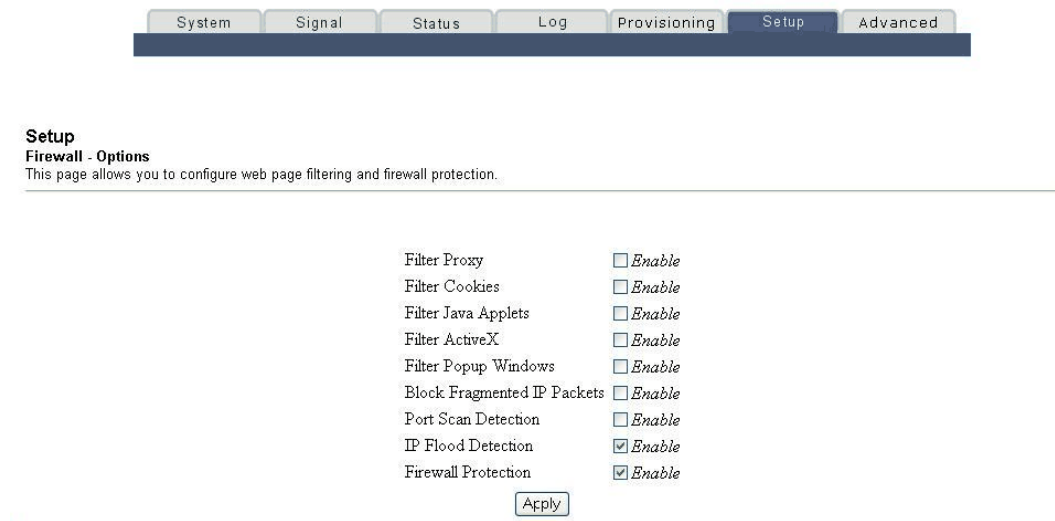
System Signal Status Log Provisioning Setup Advanced

Setup
Firewall - Options
This page allows you to configure web page filtering and firewall protection.

| | |
|---|---|
| Filter Proxy | ☐ Enable |
| Filter Cookies | ☐ Enable |
| Filter Java Applets | ☐ Enable |
| Filter ActiveX | ☐ Enable |
| Filter Popup Windows | ☐ Enable |
| Block Fragmented IP Packets | ☐ Enable |
| Port Scan Detection | ☐ Enable |
| IP Flood Detection | ☑ Enable |
| Firewall Protection | ☑ Enable |

Apply